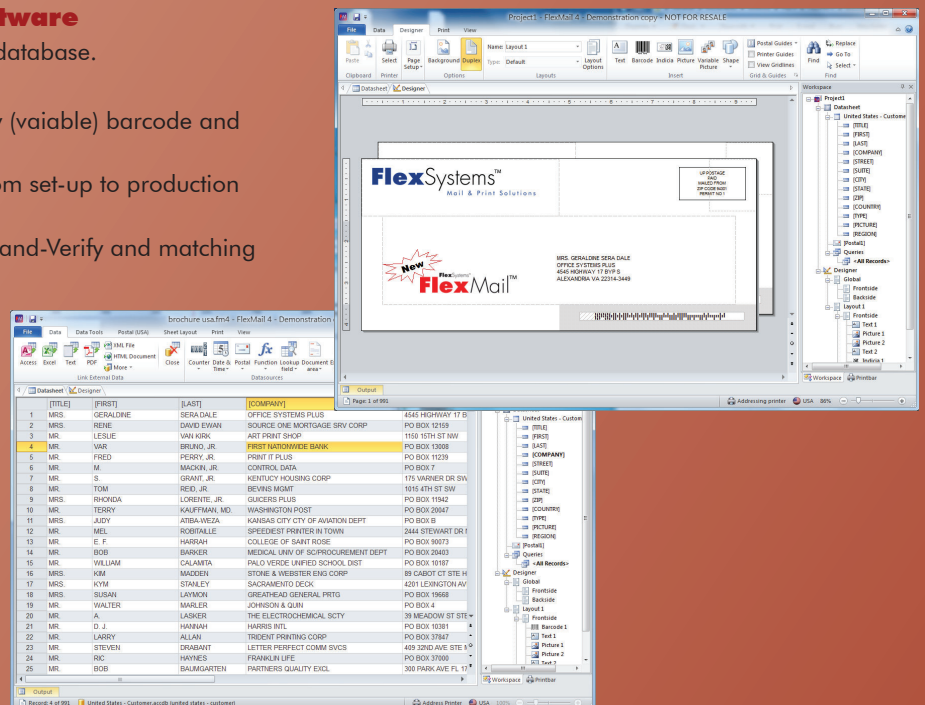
tware
database.

(vaiable) barcode and

om set-up to production

and-Verify and matching

Project1 - FlexMail 4 - Demonstration copy - NOT FOR RESALE

File Data Designer Print View

Paste Select Page Setup Background Duplex Name: Layout 1 Type: Default Layout Options Text Barcode Indicia Picture Variable Picture Shape Postal Guides Printer Guides View Gridlines Find Replace Go To Select

Clipboard Printer Options Layouts Insert Grid & Guides Find

Datasheet Designer

FlexSystems™
Mail & Print Solutions

US POSTAGE PAID MAILED FROM ZIP CODE 90201 PERMIT NO 1

New FlexSystems FlexMail™

MRS. GERALDINE SERA DALE
OFFICE SYSTEMS PLUS
4545 HIGHWAY 17 BYP S
ALEXANDRIA VA 22314-3449

Workspace
Project1
Datasheet
United States - Custome
[TITLE]
[FIRST]
[LAST]
[COMPANY]
[STREET]
[SUITE]
[CITY]
[STATE]
[ZIP]
[COUNTRY]
[TYPE]
[PICTURE]
[REGION]
[Postal1]
Queries
<All Records>
Designer
Global
Frontside
Backside
Layout 1
Frontside
Text 1
Picture 1
Picture 2
Text 2
Indicia 1

Workspace Printbar

Output
Page: 1 of 991
Addressing printer USA 86%

brochure usa.fm4 - FlexMail 4 - Demonstration

File Data Data Tools Postal (USA) Sheet Layout Print View

Access Excel Text PDF XML File HTML Document More Close Counter Date & Time Postal Function Lookup field Document area

Link External Data Datasources

Datasheet Designer

| | [TITLE] | [FIRST] | [LAST] | [COMPANY] | |
|---|---|---|---|---|---|
| 1 | MRS. | GERALDINE | SERA DALE | OFFICE SYSTEMS PLUS | 4545 HIGHWAY 17 B |
| 2 | MRS. | RENE | DAVID EWAN | SOURCE ONE MORTGAGE SRV CORP | PO BOX 12159 |
| 3 | MR. | LESLIE | VAN KIRK | ART PRINT SHOP | 1150 15TH ST NW |
| 4 | MR. | VAR | BRUNO, JR. | FIRST NATIONWIDE BANK | PO BOX 13008 |
| 5 | MR. | FRED | PERRY, JR. | PRINT IT PLUS | PO BOX 11239 |
| 6 | MR. | M | MACKIN, JR. | CONTROL DATA | PO BOX 7 |
| 7 | MR. | S. | GRANT, JR. | KENTUCY HOUSING CORP | 175 VARNER DR SW |
| 8 | MR. | TOM | REID, JR. | BEVINS MGMT | 1015 4TH ST SW |
| 9 | MRS. | RHONDA | LORENTE, JR. | GUICERS PLUS | PO BOX 11942 |
| 10 | MR. | TERRY | KAUFFMAN, MD. | WASHINGTON POST | PO BOX 20047 |
| 11 | MRS. | JUDY | ATIBA-WEZA | KANSAS CITY CTY OF AVIATION DEPT | PO BOX B |
| 12 | MR. | MEL | ROBITAILLE | SPEEDIEST PRINTER IN TOWN | 2444 STEWART DR |
| 13 | MR. | E. F. | HARRAH | COLLEGE OF SAINT ROSE | PO BOX 90073 |
| 14 | MR. | BOB | BARKER | MEDICAL UNIV OF SC/PROCUREMENT DEPT | PO BOX 20403 |
| 15 | MR. | WILLIAM | CALAMITA | PALO VERDE UNIFIED SCHOOL DIST | PO BOX 10187 |
| 16 | MRS. | KIM | MADDEN | STONE & WEBSTER ENG CORP | 89 CABOT CT STE H |
| 17 | MRS. | KYM | STANLEY | SACRAMENTO DECK | 4201 LEXINGTON AV |
| 18 | MRS. | SUSAN | LAYMON | GREATHEAD GENERAL PRTG | PO BOX 19668 |
| 19 | MR. | WALTER | MARLER | JOHNSON & QUIN | PO BOX 4 |
| 20 | MR. | A. | LASKER | THE ELECTROCHEMICAL SCTY | 39 MEADOW ST STE |
| 21 | MR. | D. J. | HANNAH | HARRIS INTL | PO BOX 10381 |
| 22 | MR. | LARRY | ALLAN | TRIDENT PRINTING CORP | PO BOX 37847 |
| 23 | MR. | STEVEN | DRABANT | LETTER PERFECT COMM SVCS | 409 32ND AVE STE |
| 24 | MR. | RIC | HAYNES | FRANKLIN LIFE | PO BOX 37000 |
| 25 | MR. | BOB | BARTHEN | PARTNERS QUALITY EXCL | 300 PARK AVE FL 17 |

United States - Custom
[TITLE]
[FIRST]
[LAST]
[COMPANY]
[STREET]
[SUITE]
[CITY]
[STATE]
[ZIP]
[COUNTRY]
[TYPE]
[PICTURE]
[REGION]
[Postal1]
Queries
<All Records>
Designer
Global
Frontside
Backside
Layout 1
Frontside
Barcode 1
Text 1
Picture 1
Picture 2
Text 2

Workspace Printbar

Output
Record: 4 of 991 United States - Customer.accdb (united states - customer) Address Printer USA 100%